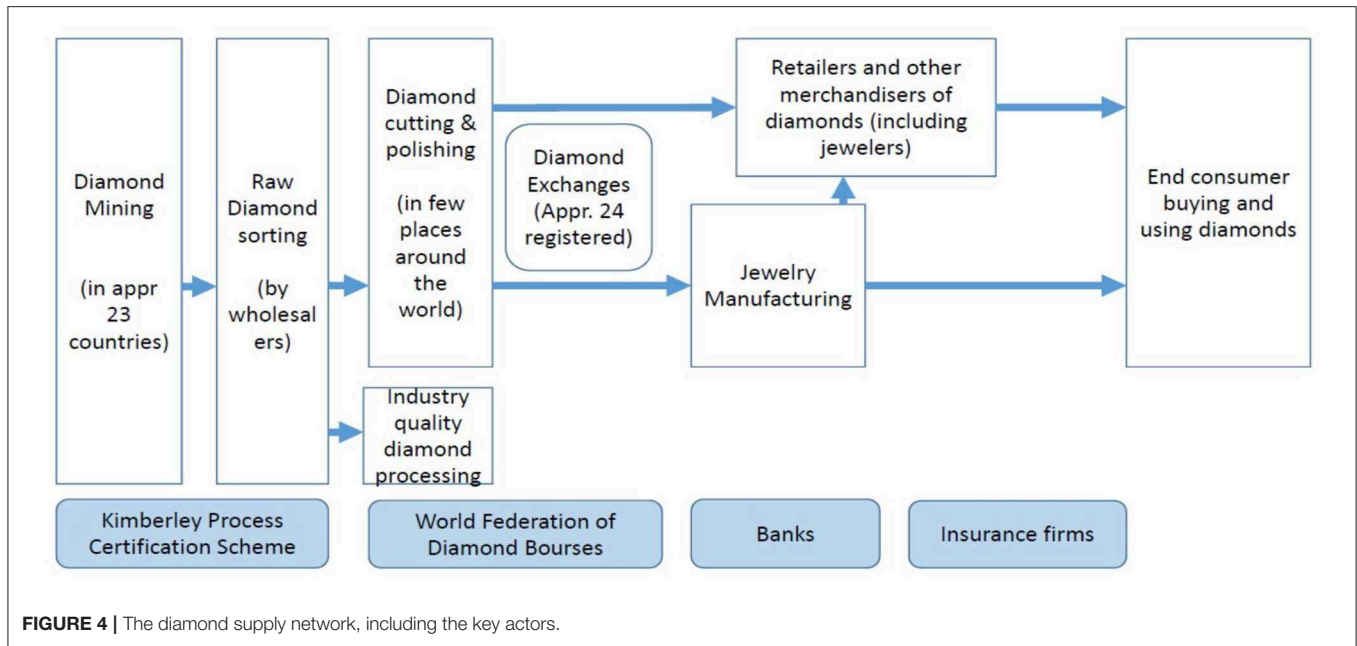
Diamond Mining

(in appr 23 countries)

Raw Diamond sorting

(by wholesalers)

Diamond cutting & polishing

(in few places around the world)

Industry quality diamond processing

Diamond Exchanges (Appr. 24 registered)

Retailers and other merchandisers of diamonds (including jewelers)

Jewelry Manufacturing

End consumer buying and using diamonds

Kimberley Process Certification Scheme

World Federation of Diamond Bourses

Banks

Insurance firms

**FIGURE 4 |** The diamond supply network, including the key actors.